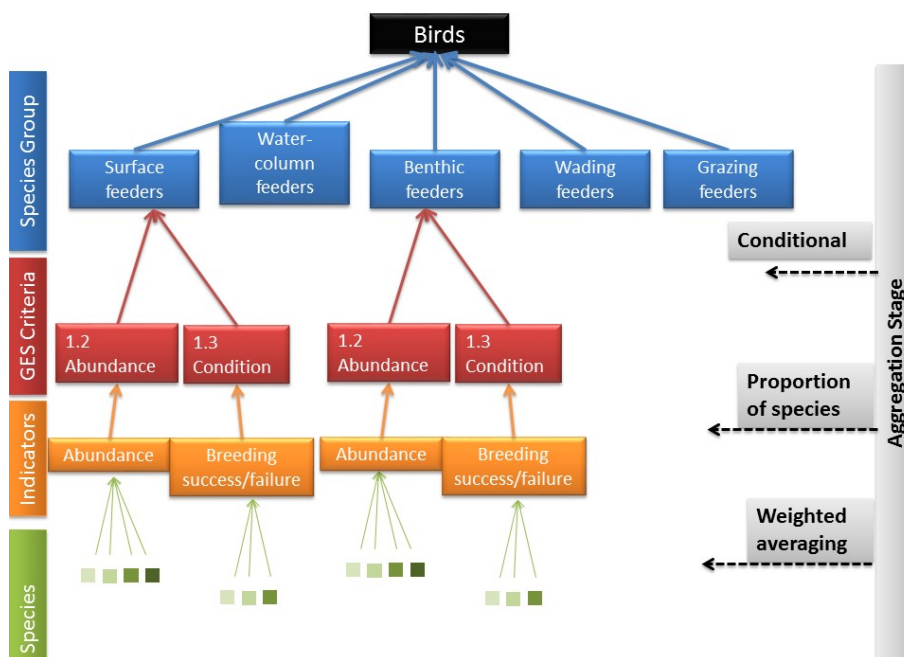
Birds

Species Group

Surface feeders

Water-column feeders

Benthic feeders

Wading feeders

Grazing feeders

GES Criteria

1.2 Abundance

1.3 Condition

1.2 Abundance

1.3 Condition

Indicators

Abundance

Breeding success/failure

Abundance

Breeding success/failure

Species

Aggregation Stage

Conditional

Proportion of species

Weighted averaging